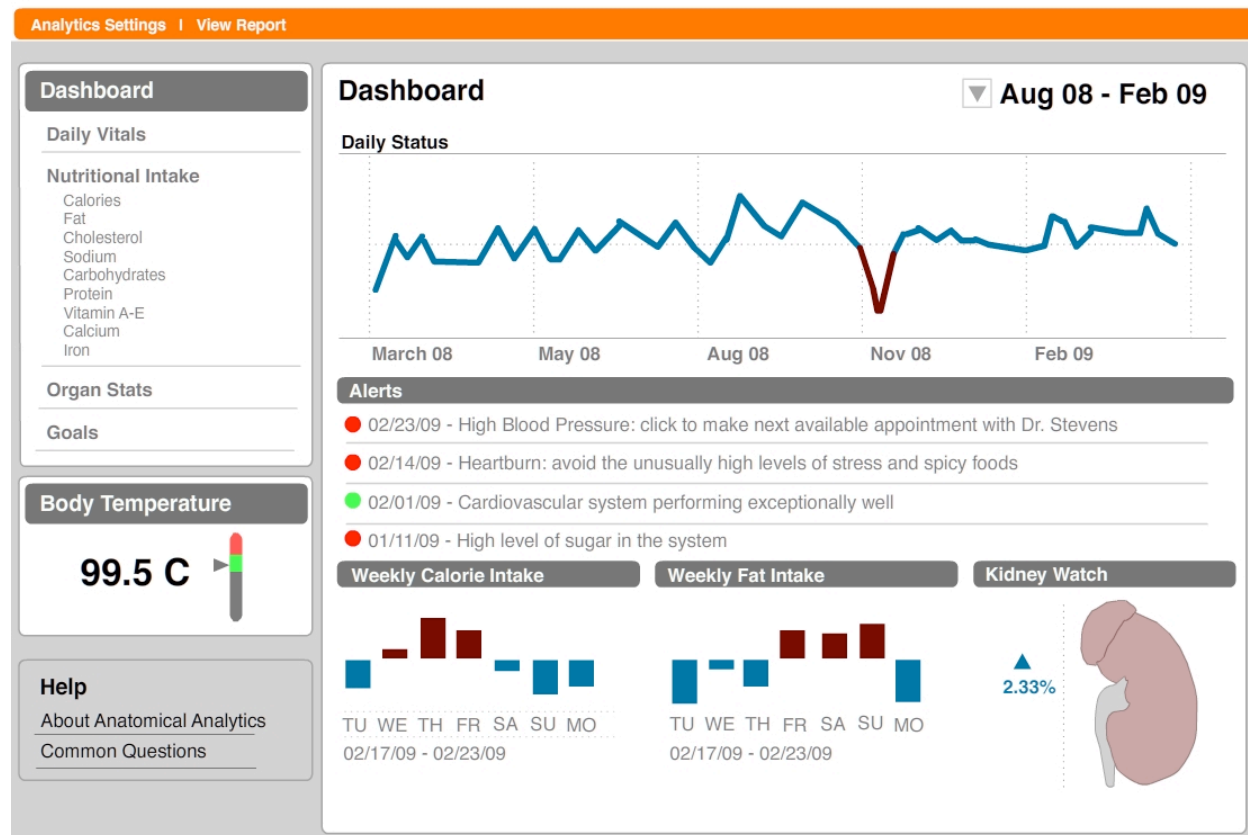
Analytics Settings | View Report

Dashboard

Daily Vitals

Nutritional Intake
Calories
Fat
Cholesterol
Sodium
Carbohydrates
Protein
Vitamin A-E
Calcium
Iron

Organ Stats

Goals

Body Temperature

99.5 C

Help

About Anatomical Analytics

Common Questions

Dashboard

Aug 08 - Feb 09

Daily Status

March 08 May 08 Aug 08 Nov 08 Feb 09

Alerts

02/23/09 - High Blood Pressure: click to make next available appointment with Dr. Stevens

02/14/09 - Heartburn: avoid the unusually high levels of stress and spicy foods

02/01/09 - Cardiovascular system performing exceptionally well

01/11/09 - High level of sugar in the system

Weekly Calorie Intake

TU WE TH FR SA SU MO

02/17/09 - 02/23/09

Weekly Fat Intake

TU WE TH FR SA SU MO

02/17/09 - 02/23/09

Kidney Watch

2.33%